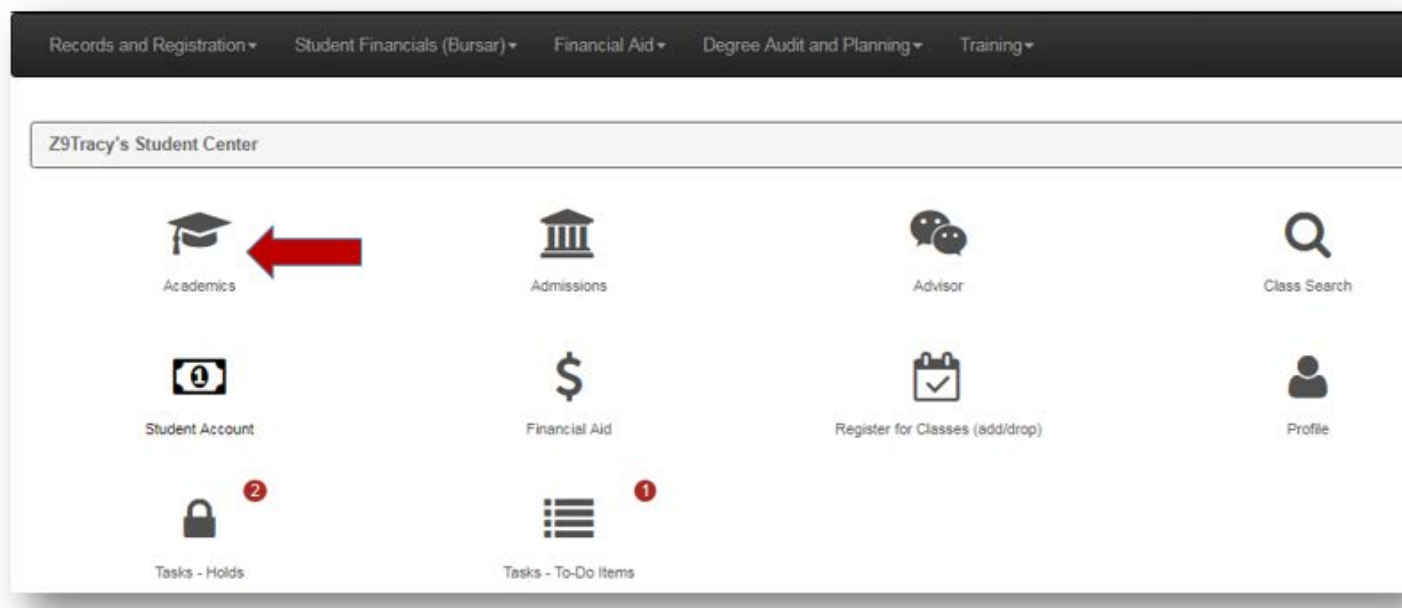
Records and Registration ▾ Student Financials (Bursar) ▾ Financial Aid ▾ Degree Audit and Planning ▾ Training ▾

Z9Tracy's Student Center

Academics

Admissions

Advisor

Class Search

Student Account

Financial Aid

Register for Classes (add/drop)

Profile

2

Tasks - Holds

1

Tasks - To-Do Items